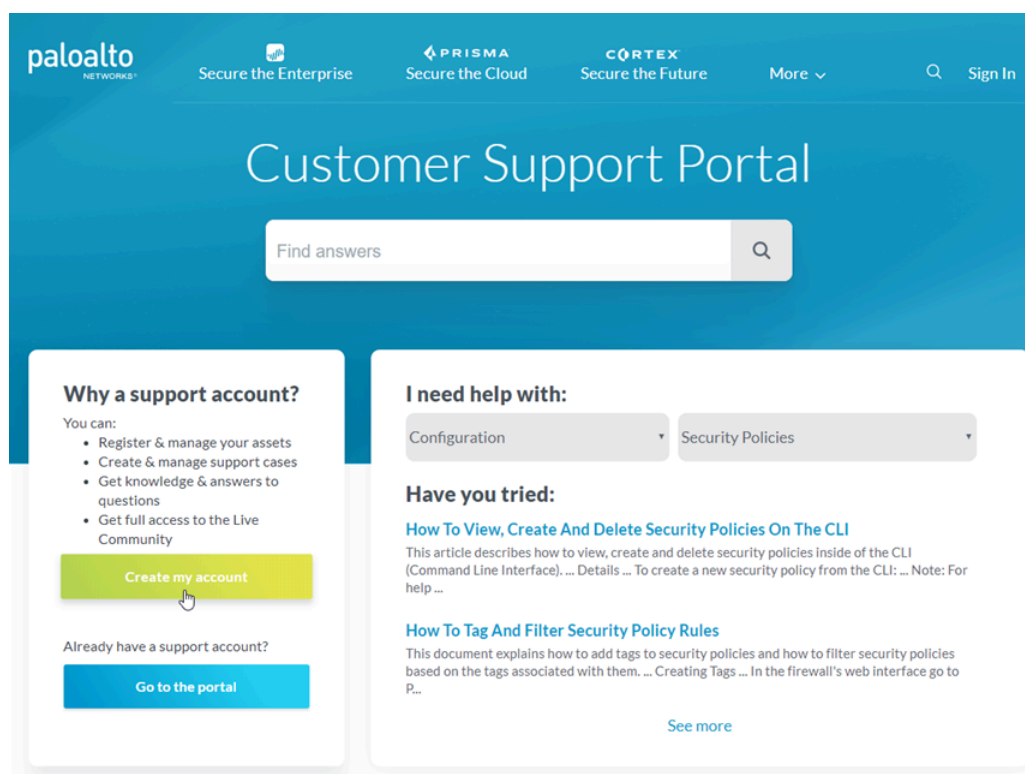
paloalto NETWORKS

Secure the Enterprise

PRISMA
Secure the Cloud

CORTEX
Secure the Future

More

Sign In

Customer Support Portal

Find answers

Why a support account?

You can:
- Register & manage your assets
- Create & manage support cases
- Get knowledge & answers to questions
- Get full access to the Live Community

Create my account

Already have a support account?

Go to the portal

I need help with:

Configuration

Security Policies

Have you tried:

How To View, Create And Delete Security Policies On The CLI

This article describes how to view, create and delete security policies inside of the CLI (Command Line Interface). ... Details ... To create a new security policy from the CLI: ... Note: For help ...

How To Tag And Filter Security Policy Rules

This document explains how to add tags to security policies and how to filter security policies based on the tags associated with them. ... Creating Tags ... In the firewall's web interface go to P...

See more